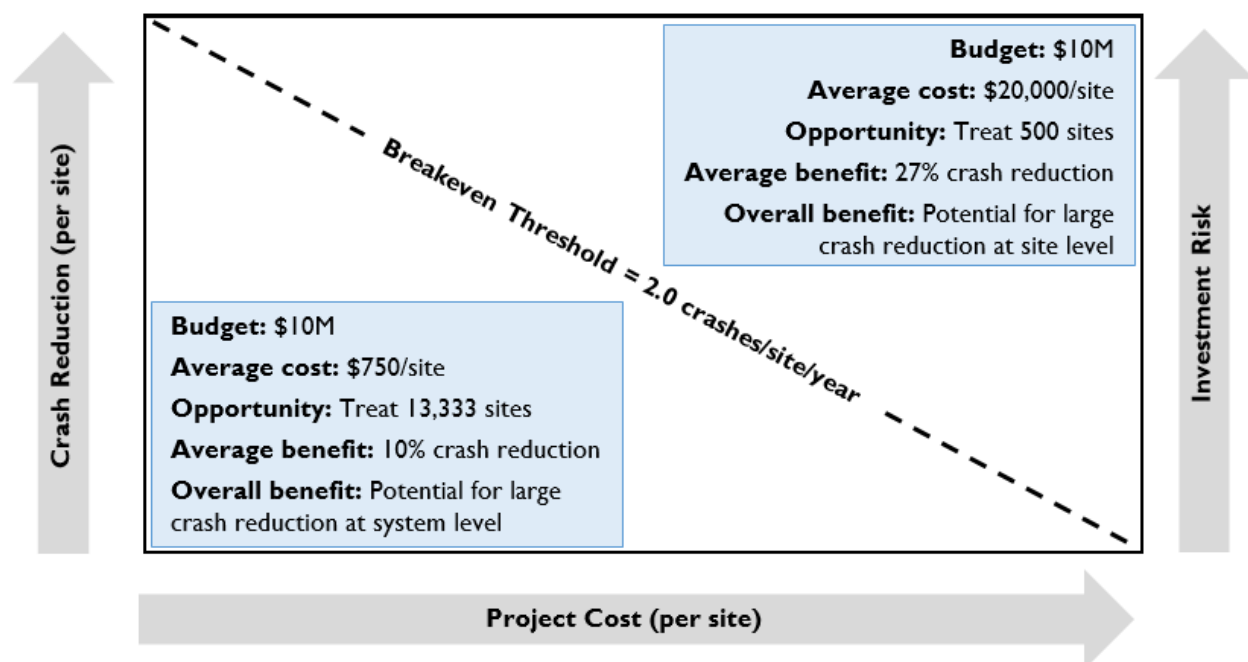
Crash Reduction (per site)

Budget: \$10M
Average cost: \$20,000/site
Opportunity: Treat 500 sites
Average benefit: 27% crash reduction
Overall benefit: Potential for large crash reduction at site level

Breakeven Threshold = 2.0 crashes/site/year

Budget: \$10M
Average cost: \$750/site
Opportunity: Treat 13,333 sites
Average benefit: 10% crash reduction
Overall benefit: Potential for large crash reduction at system level

Investment Risk

Project Cost (per site)